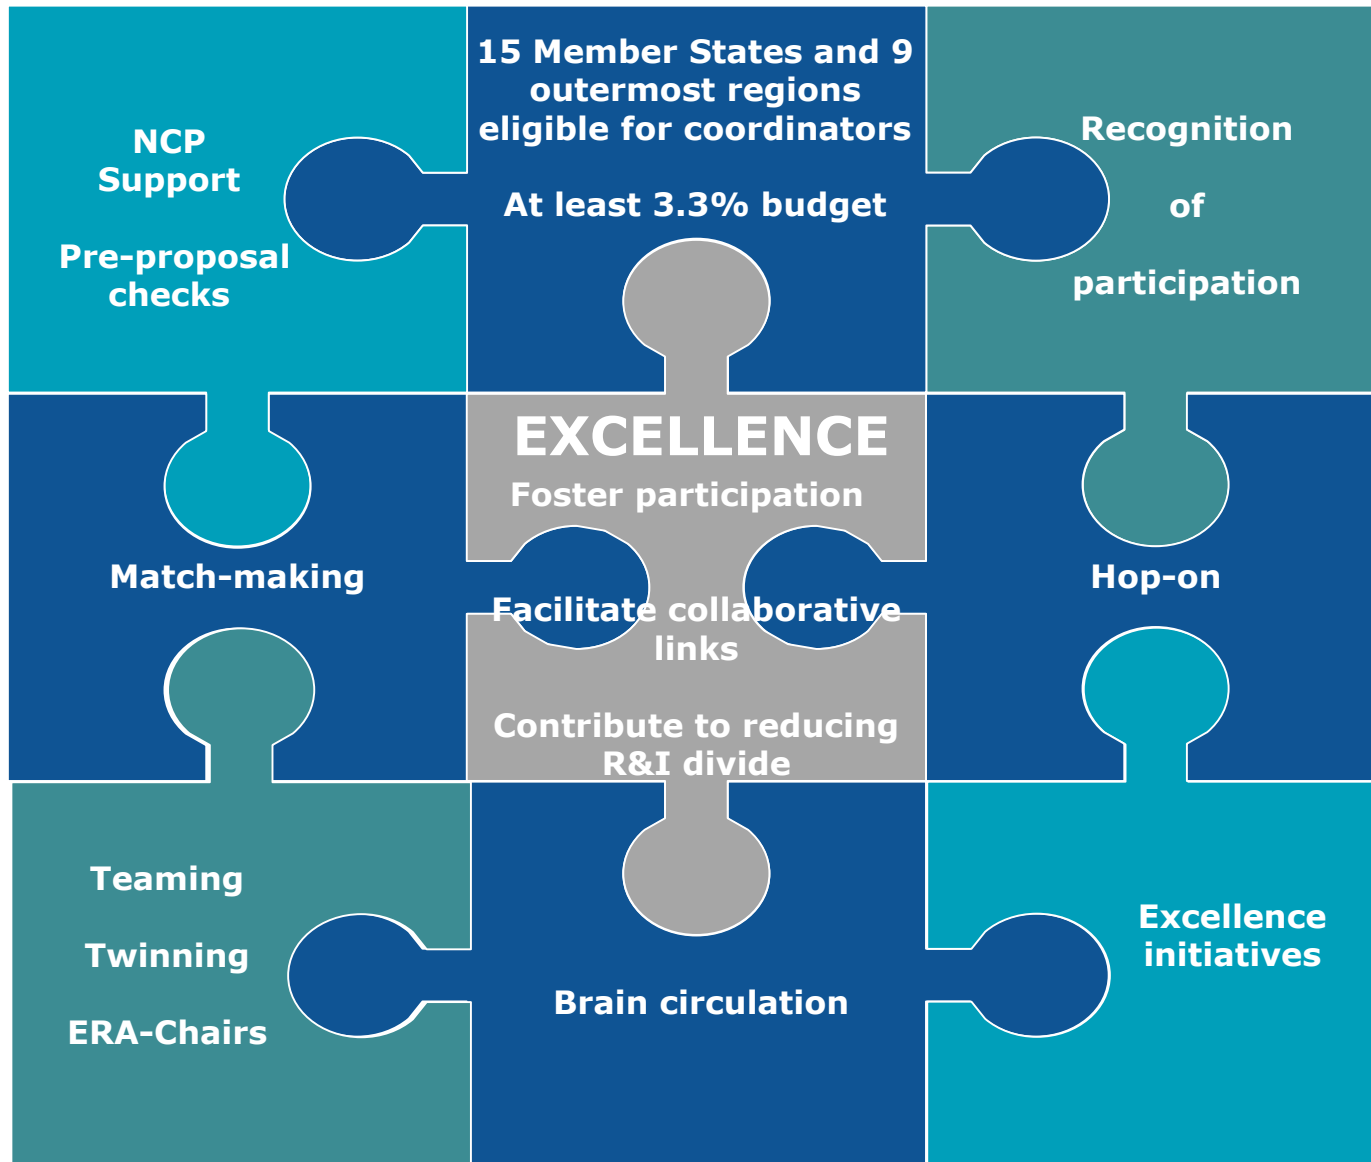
NCP Support

Pre-proposal checks

15 Member States and 9 outermost regions eligible for coordinators

At least 3.3% budget

Recognition

of

participation

Match-making

EXCELLENCE

Foster participation

Facilitate collaborative links

Contribute to reducing R&I divide

Hop-on

Teaming

Twinning

ERA-Chairs

Brain circulation

Excellence initiatives